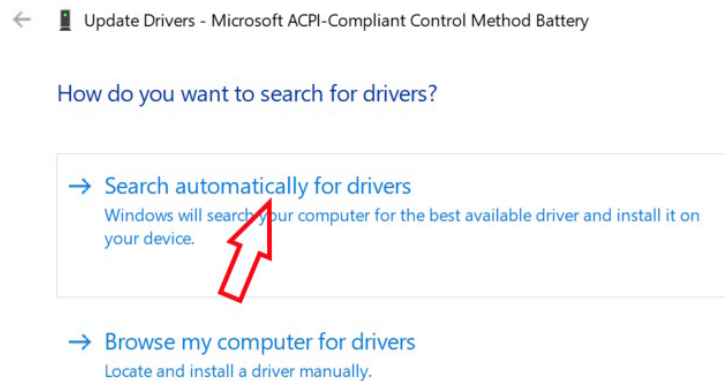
Update Drivers - Microsoft ACPI-Compliant Control Method Battery

How do you want to search for drivers?

→ Search automatically for drivers
Windows will search your computer for the best available driver and install it on your device.

→ Browse my computer for drivers
Locate and install a driver manually.